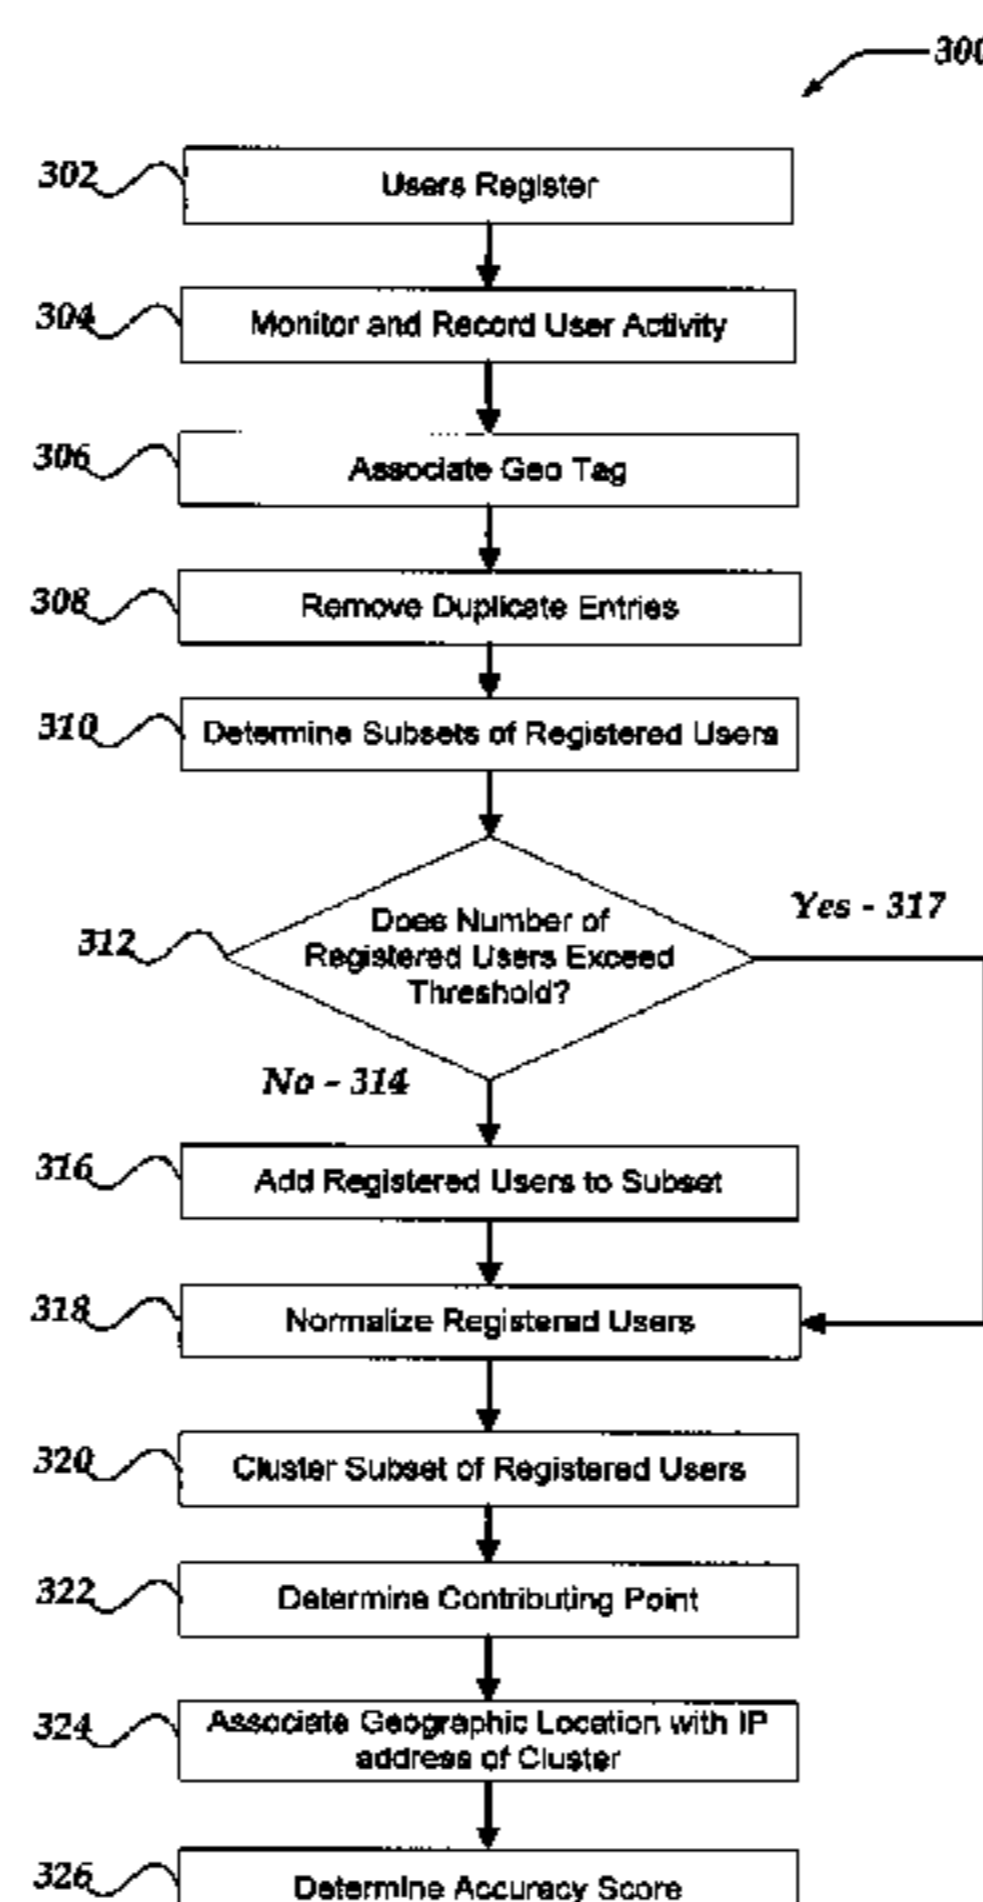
300

302 Users Register

304 Monitor and Record User Activity

306 Associate Geo Tag

308 Remove Duplicate Entries

310 Determine Subsets of Registered Users

312 Does Number of Registered Users Exceed Threshold?

Yes - 317

No - 314

316 Add Registered Users to Subset

318 Normalize Registered Users

320 Cluster Subset of Registered Users

322 Determine Contributing Point

324 Associate Geographic Location with IP address of Cluster

326 Determine Accuracy Score